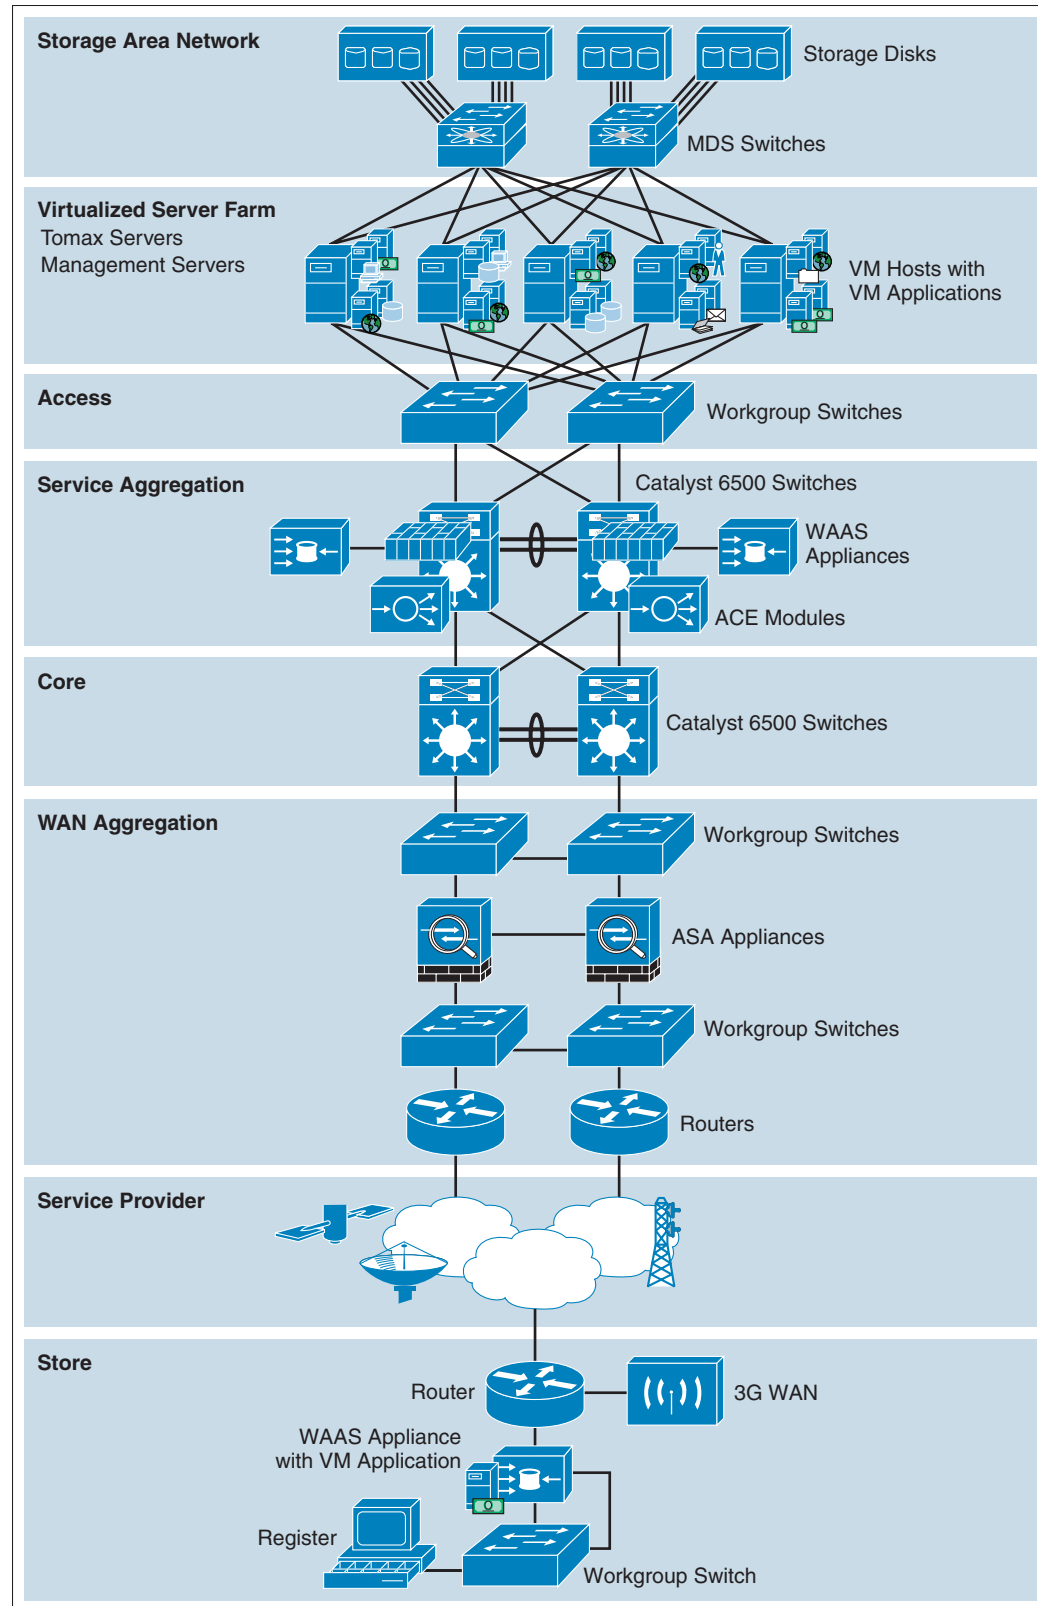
Storage Area Network
Storage Disks
MDS Switches

Virtualized Server Farm
Tomax Servers
Management Servers
VM Hosts with VM Applications

Access
Workgroup Switches

Service Aggregation
Catalyst 6500 Switches
WAAS Appliances
ACE Modules

Core
Catalyst 6500 Switches

WAN Aggregation
Workgroup Switches
ASA Appliances
Workgroup Switches
Routers

Service Provider

Store
Router
3G WAN
WAAS Appliance with VM Application
Register
Workgroup Switch